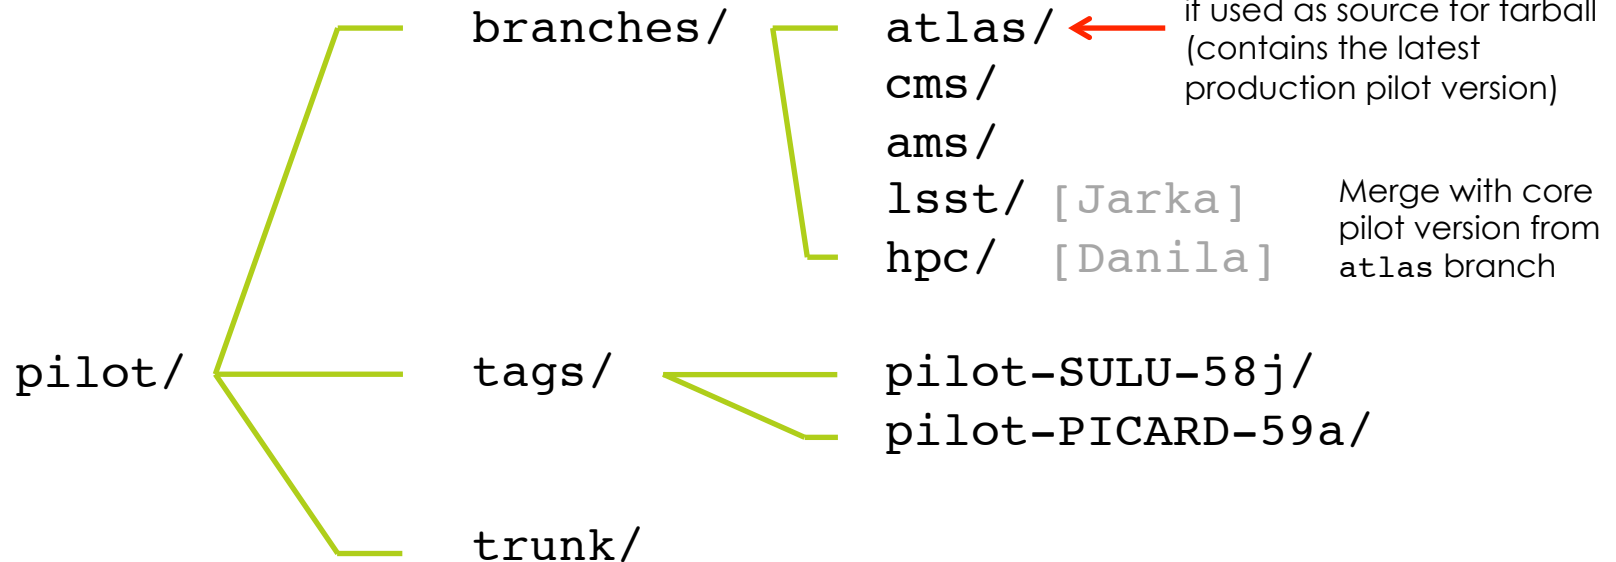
branches/

atlas/

If used as source for tarball (contains the latest production pilot version)

cms/

ams/

lsst/ [Jarka]

hpc/ [Danila]

Merge with core pilot version from atlas branch

pilot/

tags/

pilot-SULU-58j/

pilot-PICARD-59a/

trunk/